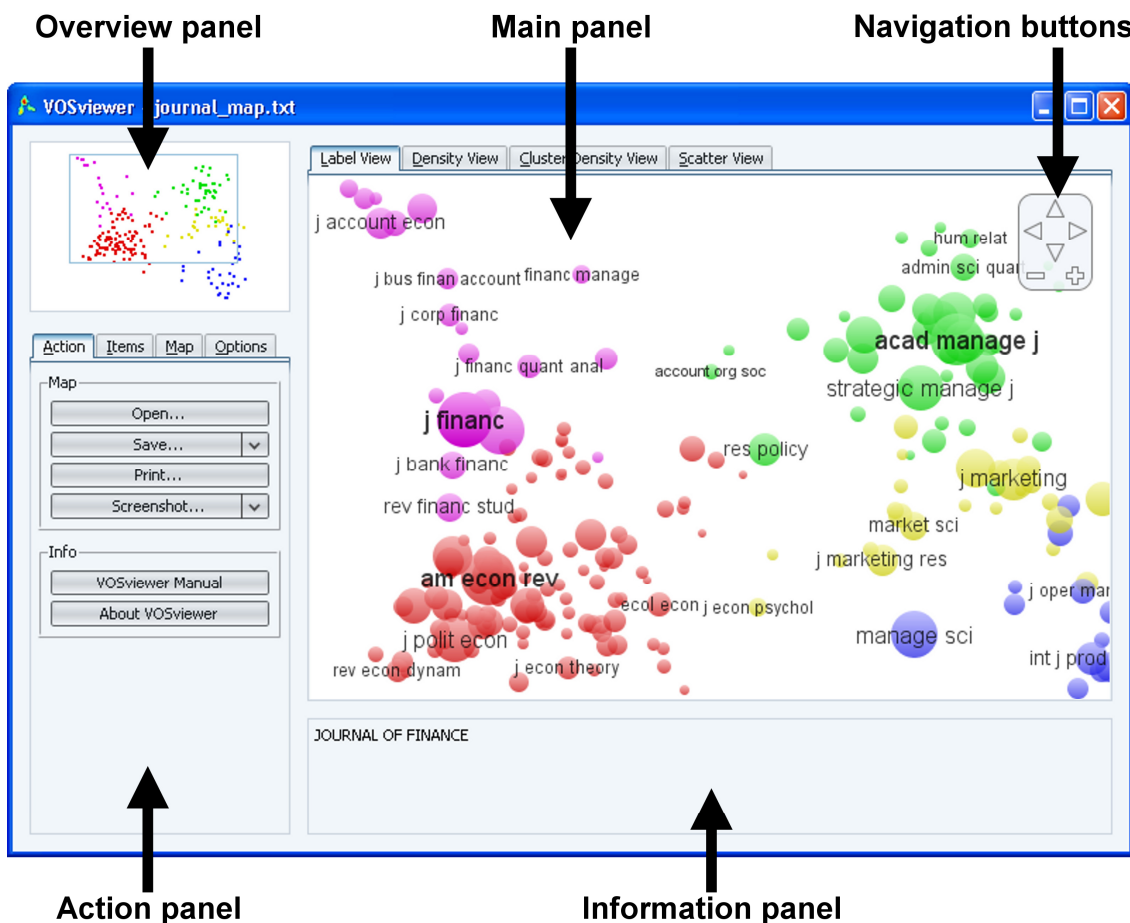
Overview panel

Main panel

Navigation buttons

VOSviewer - journal_map.txt

Label View
Density View
Cluster Density View
Scatter View

j account econ
j bus finan account
financ manage
j corp financ
j financ quant anal
account org soc
j financ
j bank financ
rev financ stud
res policy
am econ rev
ecol econ
j econ psychol
j polit econ
rev econ dynam
j econ theory
hum relat
admin sci quart
acad manage j
strategic manage j
j marketing
market sci
j marketing res
j oper man
manage sci
int j prod

Action
Items
Map
Options

Map
Open...
Save...
Print...
Screenshot...

Info
VOSviewer Manual
About VOSviewer

JOURNAL OF FINANCE

Action panel

Information panel